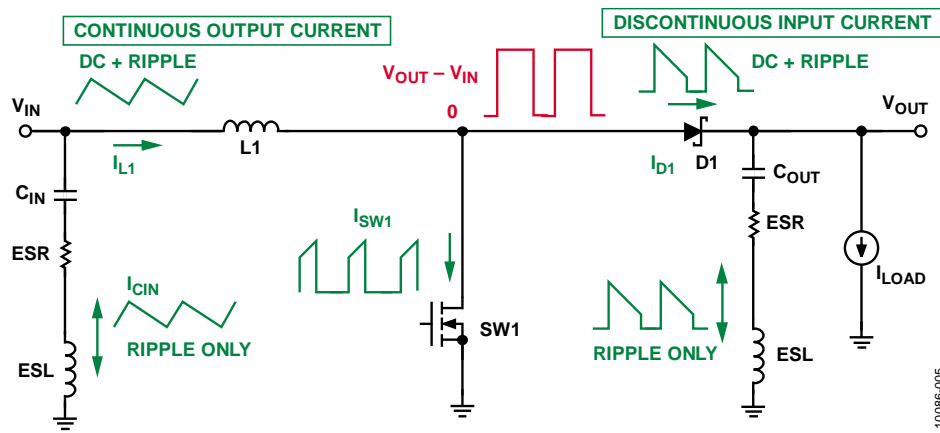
CONTINUOUS OUTPUT CURRENT

DC + RIPPLE

$V_{IN}$

$I_{L1}$

L1

$C_{IN}$

ESR

ESL

$I_{CIN}$

RIPPLE ONLY

$V_{OUT} – V_{IN}$

0

$I_{SW1}$

SW1

DISCONTINUOUS INPUT CURRENT

DC + RIPPLE

$I_{D1}$

D1

$V_{OUT}$

$C_{OUT}$

ESR

ESL

RIPPLE ONLY

$I_{LOAD}$

10086-005